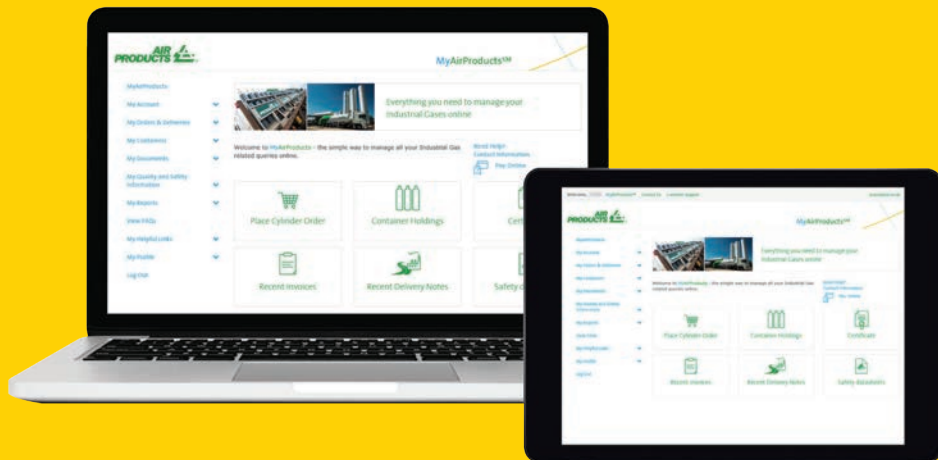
AIR PRODUCTS

MyAirProducts℠

MyAirProducts
My Account
My Orders & Deliveries
My Containers
My Documents
My Quality and Safety Information
My Reports
View FAQs
My Helpful Links
My Profile
Log Out

Everything you need to manage your Industrial Gases online

Welcome to MyAirProducts - the simple way to manage all your Industrial Gas related queries online.

Need Help?
Contact Information
Pay Online

Place Cylinder Order
Container Holdings
Cert
Recent Invoices
Recent Delivery Notes
Safety d

AIR PRODUCTS

MyAirProducts℠

Everything you need to manage your Industrial Gases online

Place Cylinder Order
Container Holdings
Certificate
Recent Invoices
Recent Delivery Notes
Safety datasheets